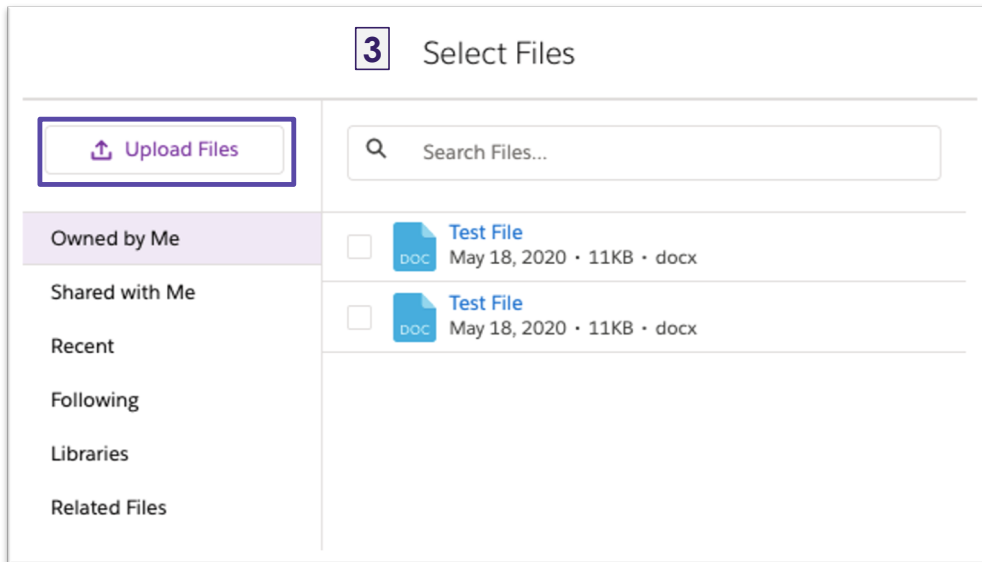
3 Select Files

Upload Files

Search Files...

Owned by Me

Shared with Me

Recent

Following

Libraries

Related Files

DOC Test File
May 18, 2020 • 11KB • docx

DOC Test File
May 18, 2020 • 11KB • docx